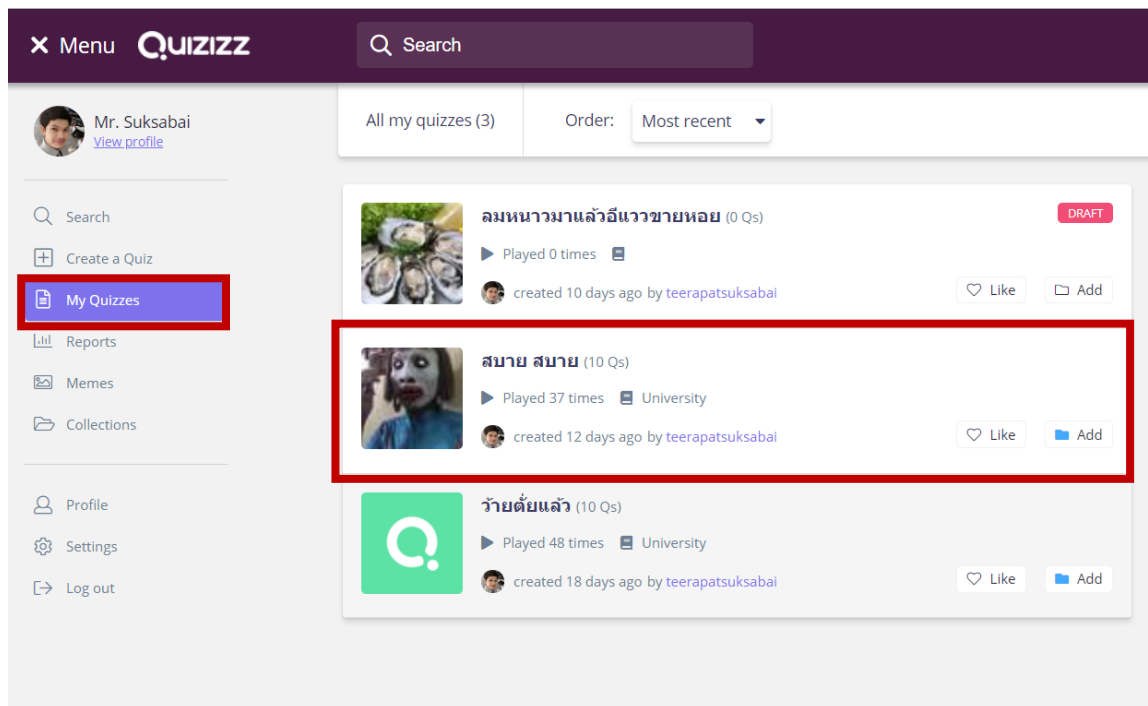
× Menu QUIZIZZ

Search

Mr. Suksabai
View profile

Search
Create a Quiz
My Quizzes
Reports
Memes
Collections

Profile
Settings
Log out

All my quizzes (3)

Order: Most recent

ลมหนาวมาแล้วอีแววขายหอย (0 Qs)
DRAFT
Played 0 times
created 10 days ago by teerapatsuksabai
Like
Add

สบาย สบาย (10 Qs)
Played 37 times University
created 12 days ago by teerapatsuksabai
Like
Add

ว้ายตั้ยแล้ว (10 Qs)
Played 48 times University
created 18 days ago by teerapatsuksabai
Like
Add